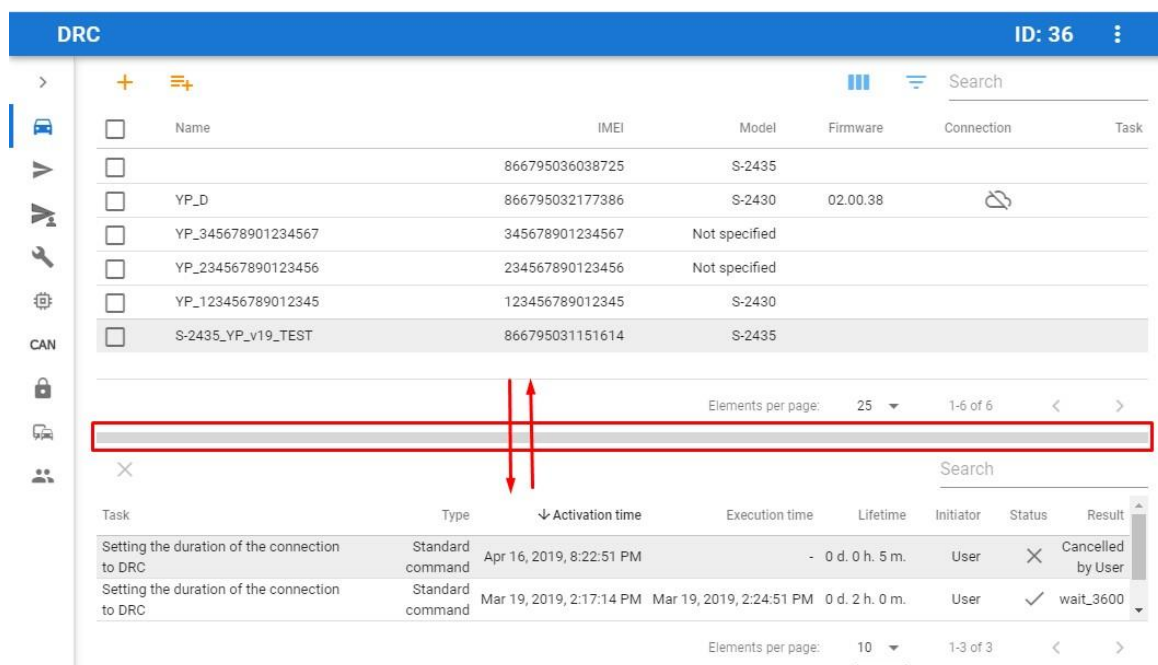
DRC

ID: 36

CAN

Search

|  | Name | IMEI | Model | Firmware | Connection | Task |
|---|---|---|---|---|---|---|
|  |  | 866795036038725 | S-2435 |  |  |  |
|  | YP_D | 866795032177386 | S-2430 | 02.00.38 |  |  |
|  | YP_345678901234567 | 345678901234567 | Not specified |  |  |  |
|  | YP_234567890123456 | 234567890123456 | Not specified |  |  |  |
|  | YP_123456789012345 | 123456789012345 | S-2430 |  |  |  |
|  | S-2435_YP_v19_TEST | 866795031151614 | S-2435 |  |  |  |

Elements per page: 25 1-6 of 6

Search

| Task | Type | Activation time | Execution time | Lifetime | Initiator | Status | Result |
|---|---|---|---|---|---|---|---|
| Setting the duration of the connection to DRC | Standard command | Apr 16, 2019, 8:22:51 PM | - | 0 d. 0 h. 5 m. | User | × | Cancelled by User |
| Setting the duration of the connection to DRC | Standard command | Mar 19, 2019, 2:17:14 PM | Mar 19, 2019, 2:24:51 PM | 0 d. 2 h. 0 m. | User | ✓ | wait_3600 |

Elements per page: 10 1-3 of 3